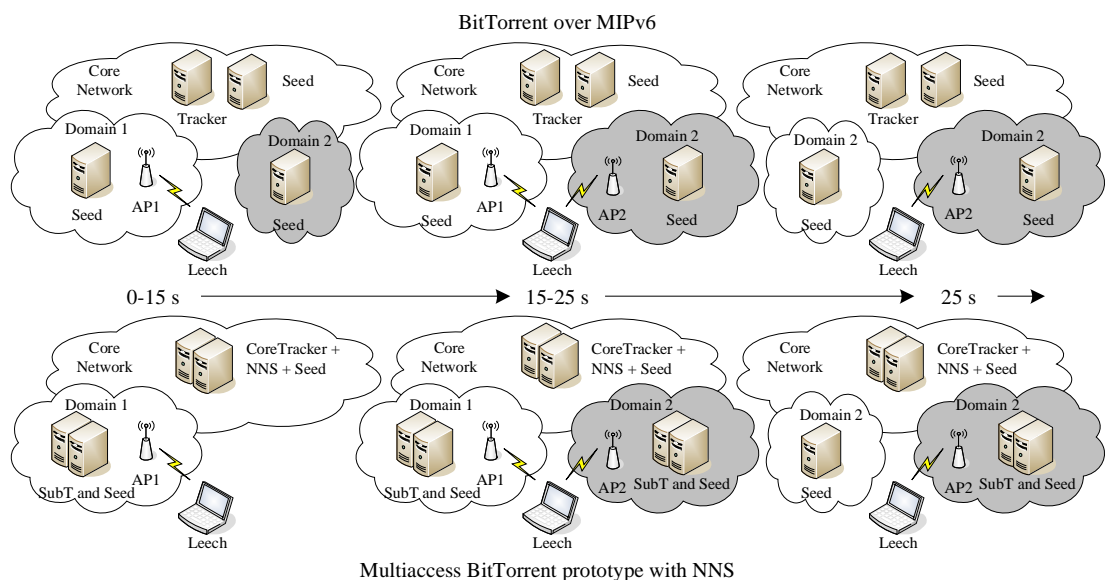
BitTorrent over MIPv6

Core Network
Seed
Tracker
Domain 1
Seed
AP1
Domain 2
Seed
Leech

Core Network
Seed
Tracker
Domain 1
Seed
AP1
Domain 2
AP2
Seed
Leech

Core Network
Seed
Tracker
Domain 2
Seed
Domain 2
AP2
Seed
Leech

0-15 s
15-25 s
25 s

Core Network
CoreTracker + NNS + Seed
Domain 1
AP1
SubT and Seed
Leech

Core Network
CoreTracker + NNS + Seed
Domain 1
AP1
SubT and Seed
Domain 2
AP2
SubT and Seed
Leech

Core Network
CoreTracker + NNS + Seed
Domain 2
Seed
Domain 2
AP2
SubT and Seed
Leech

Multiaccess BitTorrent prototype with NNS